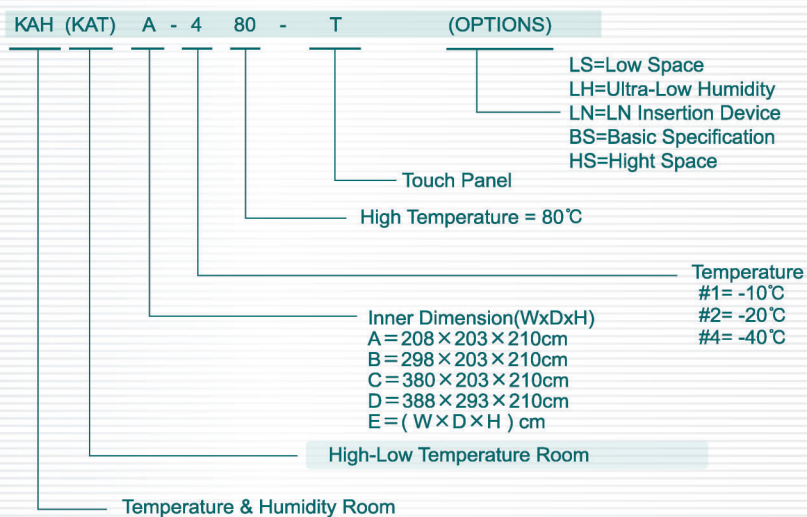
KAH (KAT) A - 4 80 - T (OPTIONS)

LS=Low Space
LH=Ultra-Low Humidity
LN=LN Insertion Device
BS=Basic Specification
HS=Hight Space

Touch Panel

High Temperature = 80℃

Temperature
#1= -10℃
#2= -20℃
#4= -40℃

Inner Dimension(WxDxH)
A＝208×203×210cm
B＝298×203×210cm
C＝380×203×210cm
D＝388×293×210cm
E＝( W×D×H ) cm

High-Low Temperature Room

Temperature & Humidity Room